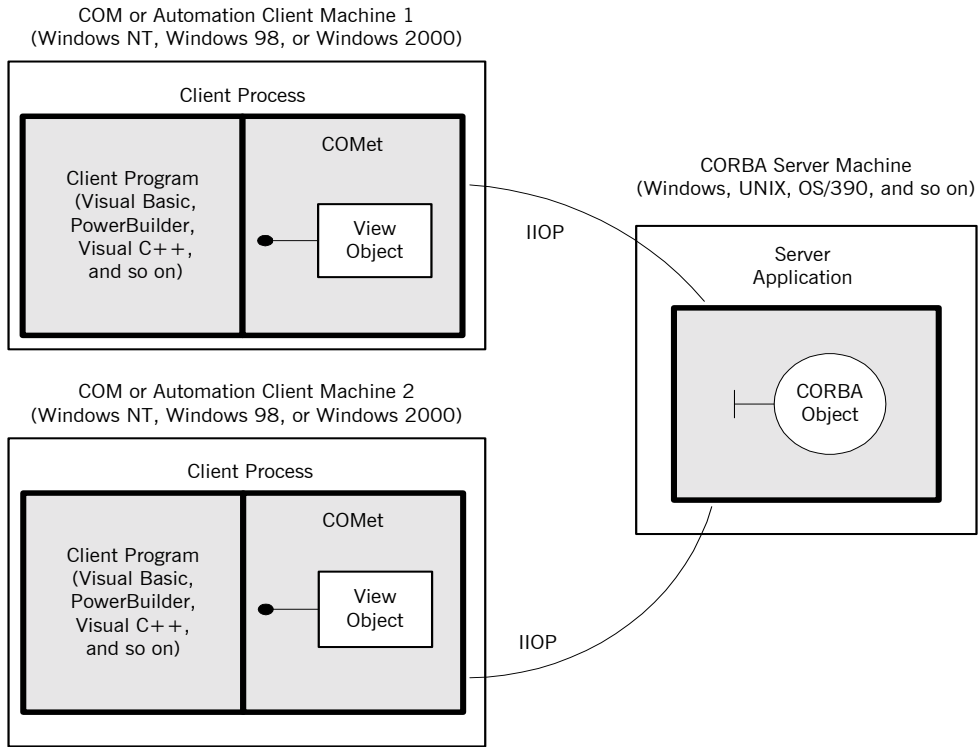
COM or Automation Client Machine 1
(Windows NT, Windows 98, or Windows 2000)

Client Process

Client Program
(Visual Basic,
PowerBuilder,
Visual C++,
and so on)

COMet

View
Object

IIOP

CORBA Server Machine
(Windows, UNIX, OS/390, and so on)

Server
Application

CORBA
Object

COM or Automation Client Machine 2
(Windows NT, Windows 98, or Windows 2000)

Client Process

Client Program
(Visual Basic,
PowerBuilder,
Visual C++,
and so on)

COMet

View
Object

IIOP